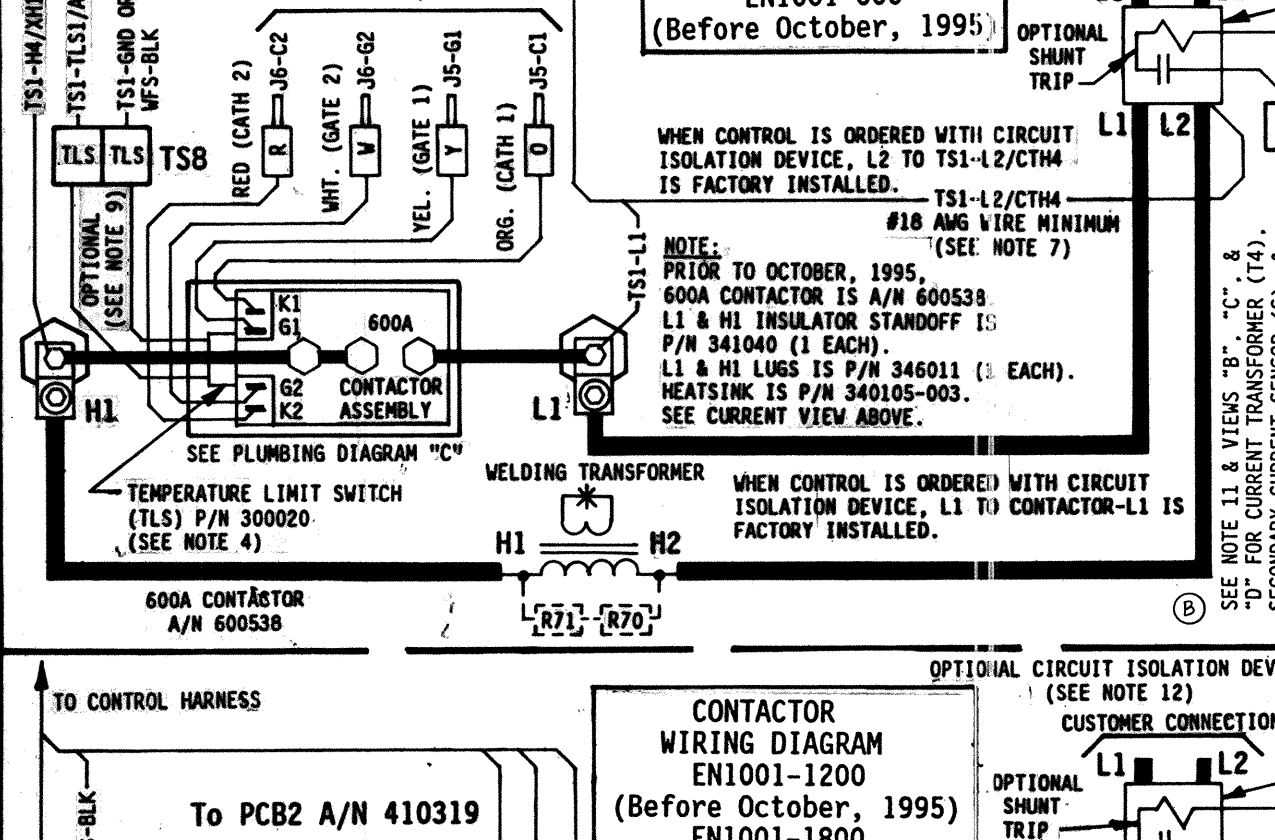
TS1-H4/XH
TS1-TLS1/A
TS1-GND OR WFS-BLK

EN1001-000
(Before October, 1995)

OPTIONAL SHUNT TRIP

RED (CATH 2) J6-C2 R
WHT. (GATE 2) J6-G2 W
YEL. (GATE 1) J5-G1 Y
ORG. (CATH 1) J5-C1 O

TLS TLS TS8

OPTIONAL (SEE NOTE 9)

L1 L2

WHEN CONTROL IS ORDERED WITH CIRCUIT ISOLATION DEVICE, L2 TO TS1-L2/CTH4 IS FACTORY INSTALLED.

TS1-L2/CTH4
#18 AWG WIRE MINIMUM
(SEE NOTE 7)

TS1-L1

NOTE:
PRIOR TO OCTOBER, 1995,
600A CONTACTOR IS A/N 600538
L1 & H1 INSULATOR STANDOFF IS P/N 341040 (1 EACH).
L1 & H1 LUGS IS P/N 346011 (1 EACH).
HEATSINK IS P/N 340105-003.
SEE CURRENT VIEW ABOVE.

K1
G1
600A
G2
K2
CONTACTOR ASSEMBLY

H1
L1

SEE PLUMBING DIAGRAM "C"

TEMPERATURE LIMIT SWITCH (TLS) P/N 300020 (SEE NOTE 4)

WELDING TRANSFORMER

H1 H2

WHEN CONTROL IS ORDERED WITH CIRCUIT ISOLATION DEVICE, L1 TO CONTACTOR-L1 IS FACTORY INSTALLED.

600A CONTACTOR
A/N 600538

R71 R70

SEE NOTE 11 & VIEWS "B", "C", & "D" FOR CURRENT TRANSFORMER (T4), SECONDARY CURRENT SENSOR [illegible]

(B)

OPTIONAL CIRCUIT ISOLATION DEV
(SEE NOTE 12)
CUSTOMER CONNECTION

TO CONTROL HARNESS

-BLK

To PCB2 A/N 410319

CONTACTOR
WIRING DIAGRAM
EN1001-1200
(Before October, 1995)
EN1001-1800

L1 L2

OPTIONAL SHUNT TRIP